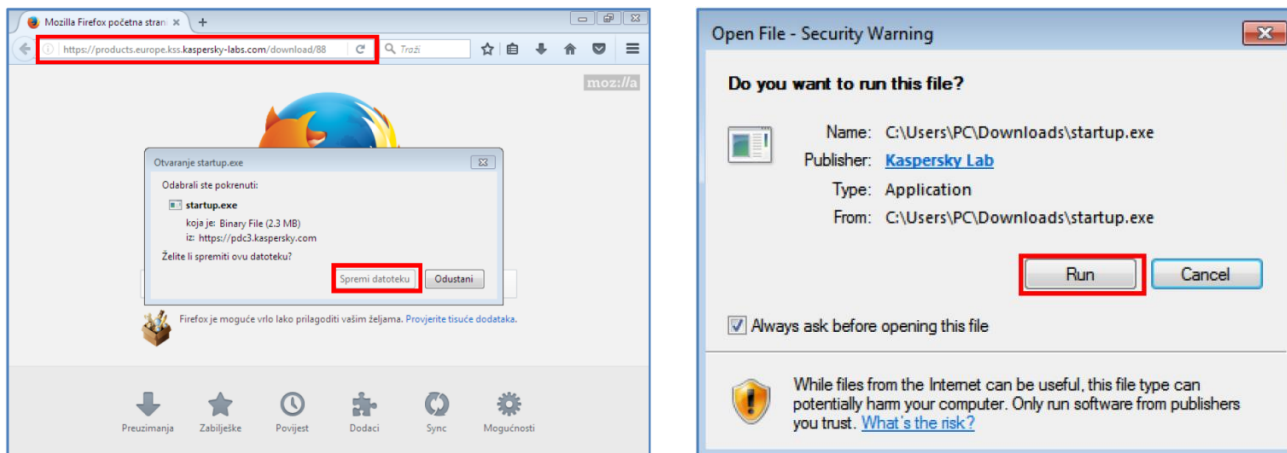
Mozilla Firefox početna stran ×

+

https://products.europe.kss.kaspersky-labs.com/download/88

Traži

moz://a

Otvaranje startup.exe

Odabrali ste pokrenuti:

startup.exe

koja je: Binary File (2.3 MB)

iz: https://pdc3.kaspersky.com

Želite li spremiti ovu datoteku?

Spremi datoteku

Odustani

Firefox je moguće vrlo lako prilagoditi vašim željama. Provjerite tisuće dodataka.

Preuzimanja

Zabilješke

Povijest

Dodaci

Sync

Mogućnosti

Open File - Security Warning

Do you want to run this file?

Name: C:\Users\PC\Downloads\startup.exe

Publisher: Kaspersky Lab

Type: Application

From: C:\Users\PC\Downloads\startup.exe

Run

Cancel

Always ask before opening this file

While files from the Internet can be useful, this file type can potentially harm your computer. Only run software from publishers you trust. What's the risk?